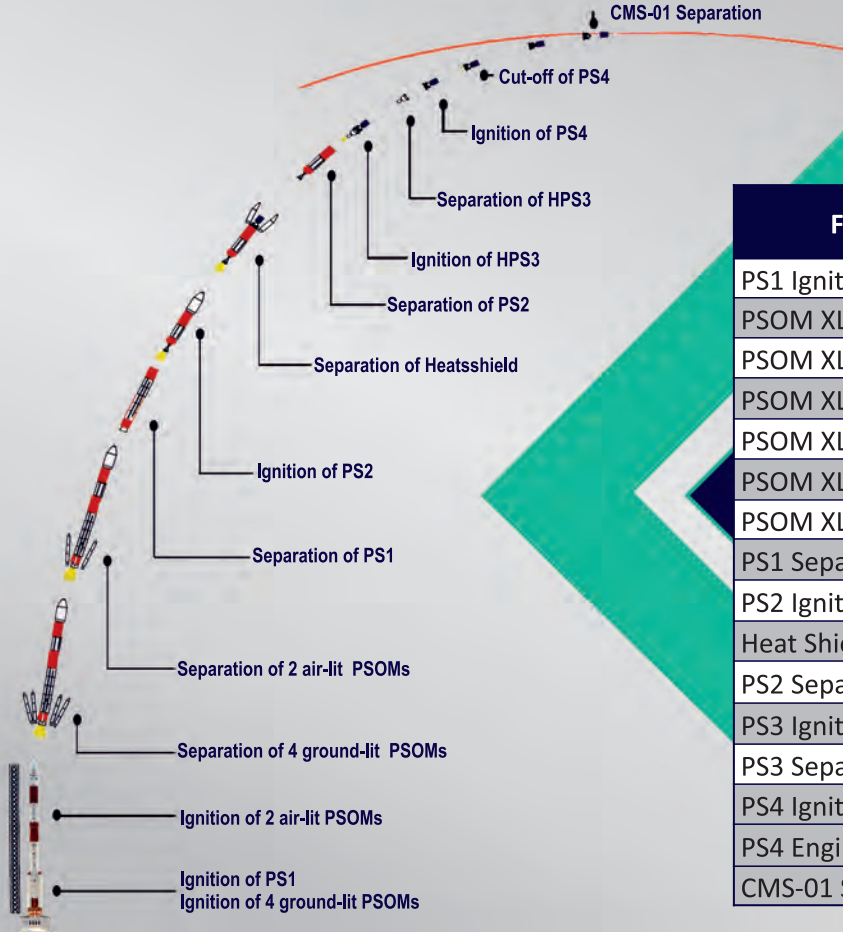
CMS-01 Separation

Cut-off of PS4

Ignition of PS4

Separation of HPS3

Ignition of HPS3

Separation of PS2

Separation of Heatsshield

Ignition of PS2

Separation of PS1

Separation of 2 air-lit PSOMs

Separation of 4 ground-lit PSOMs

Ignition of 2 air-lit PSOMs

Ignition of PS1
Ignition of 4 ground-lit PSOMs

| F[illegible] |
|---|
| PS1 Ignit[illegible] |
| PSOM XL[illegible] |
| PSOM XL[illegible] |
| PSOM XL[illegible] |
| PSOM XL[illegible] |
| PSOM XL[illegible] |
| PSOM XL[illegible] |
| PS1 Sepa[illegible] |
| PS2 Ignit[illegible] |
| Heat Shie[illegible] |
| PS2 Sepa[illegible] |
| PS3 Ignit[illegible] |
| PS3 Sepa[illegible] |
| PS4 Ignit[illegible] |
| PS4 Engi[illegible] |
| CMS-01 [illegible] |